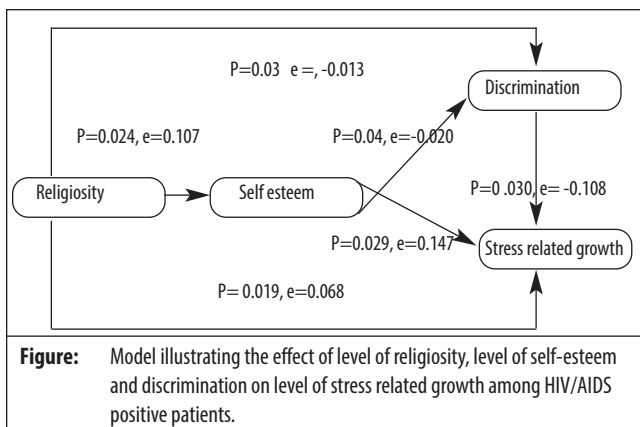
P=0.03 e =, -0.013

Discrimination

P=0.024, e=0.107

P=0.04, e=-0.020

Religiosity

Self esteem

P=0 .030, e= -0.108

P=0.029, e=0.147

Stress related growth

P= 0.019, e=0.068

**Figure:** Model illustrating the effect of level of religiosity, level of self-esteem and discrimination on level of stress related growth among HIV/AIDS positive patients.